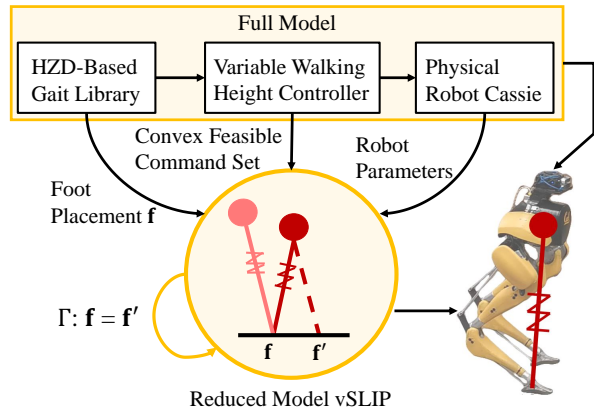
Full Model

HZD-Based Gait Library

Variable Walking Height Controller

Physical Robot Cassie

Convex Feasible Command Set

Robot Parameters

Foot Placement $\mathbf{f}$

$\Gamma$: $\mathbf{f} = \mathbf{f}'$

$\mathbf{f}$

$\mathbf{f}'$

Reduced Model vSLIP